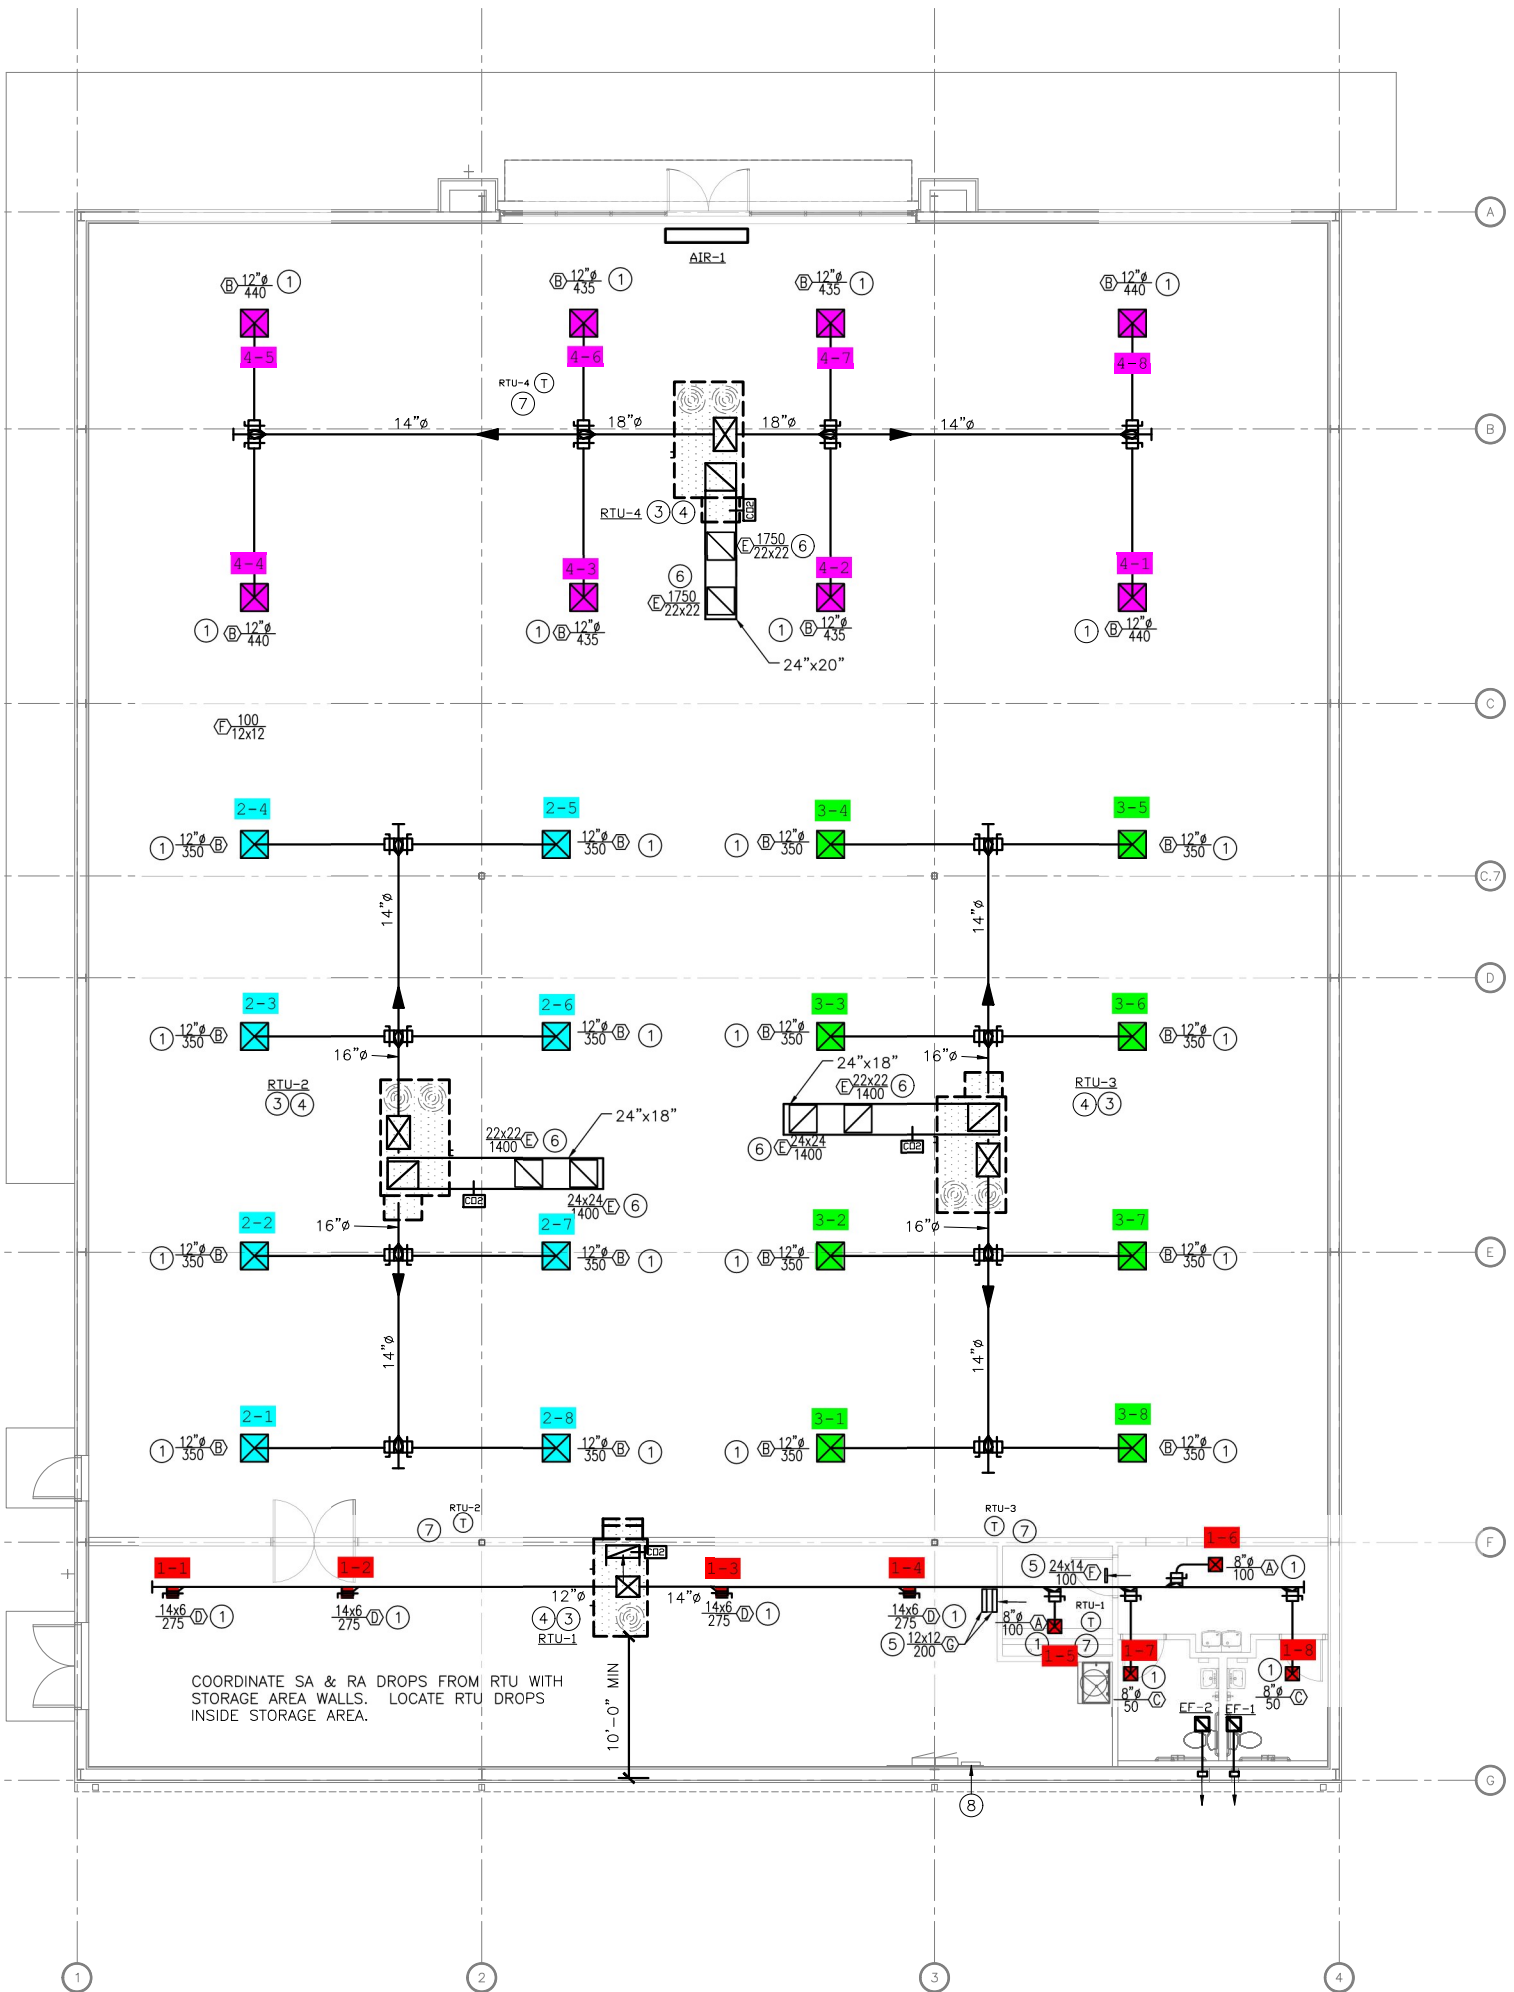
AIR-1

B $\frac{12"\phi}{440}$ 1
B $\frac{12"\phi}{435}$ 1
B $\frac{12"\phi}{435}$ 1
B $\frac{12"\phi}{440}$ 1

4-5
4-6
4-7
4-8

RTU-4 T
7

14"ø
18"ø
18"ø
14"ø

RTU-4 3 4
CO2
E $\frac{1750}{22x22}$ 6
6
E $\frac{1750}{22x22}$

4-4
4-3
4-2
4-1

1 B $\frac{12"\phi}{440}$
1 B $\frac{12"\phi}{435}$
1 B $\frac{12"\phi}{435}$
1 B $\frac{12"\phi}{440}$

24"x20"

F $\frac{100}{12x12}$

2-4
2-5
3-4
3-5

1 $\frac{12"\phi}{350}$ B
$\frac{12"\phi}{350}$ B 1
1 B $\frac{12"\phi}{350}$
B $\frac{12"\phi}{350}$ 1

14"ø
14"ø

2-3
2-6
3-3
3-6

1 $\frac{12"\phi}{350}$ B
$\frac{12"\phi}{350}$ B 1
1 B $\frac{12"\phi}{350}$
B $\frac{12"\phi}{350}$ 1

16"ø
24"x18"
16"ø
E $\frac{22x22}{1400}$ 6

RTU-2
3 4

RTU-3
4 3

24"x18"
$\frac{22x22}{1400}$ E 6
6 E $\frac{24x24}{1400}$
CO2
CO2
$\frac{24x24}{1400}$ E 6

2-2
16"ø
2-7
3-2
16"ø
3-7

1 $\frac{12"\phi}{350}$ B
$\frac{12"\phi}{350}$ B 1
1 B $\frac{12"\phi}{350}$
B $\frac{12"\phi}{350}$ 1

14"ø
14"ø

2-1
2-8
3-1
3-8

1 $\frac{12"\phi}{350}$ B
$\frac{12"\phi}{350}$ B 1
1 B $\frac{12"\phi}{350}$
B $\frac{12"\phi}{350}$ 1

RTU-2
7 T
RTU-3
T 7

CO2
1-1
1-2
1-3
1-4
1-6

5 $\frac{24x14}{100}$ F
$\frac{8"\phi}{100}$ A 1

12"ø
14"ø
RTU-1
T

$\frac{14x6}{275}$ D 1
$\frac{14x6}{275}$ D 1
4 3
RTU-1
$\frac{14x6}{275}$ D 1
$\frac{14x6}{275}$ D 1
5 $\frac{12x12}{200}$ G
$\frac{8"\phi}{100}$ A
1
7
1-5
1-7
1-8
1
1
$\frac{8"\phi}{50}$ C
$\frac{8"\phi}{50}$ C
EF-2
EF-1

COORDINATE SA & RA DROPS FROM RTU WITH STORAGE AREA WALLS. LOCATE RTU DROPS INSIDE STORAGE AREA.

10'-0" MIN

8

A
B
C
C.7
D
E
F
G

1
2
3
4